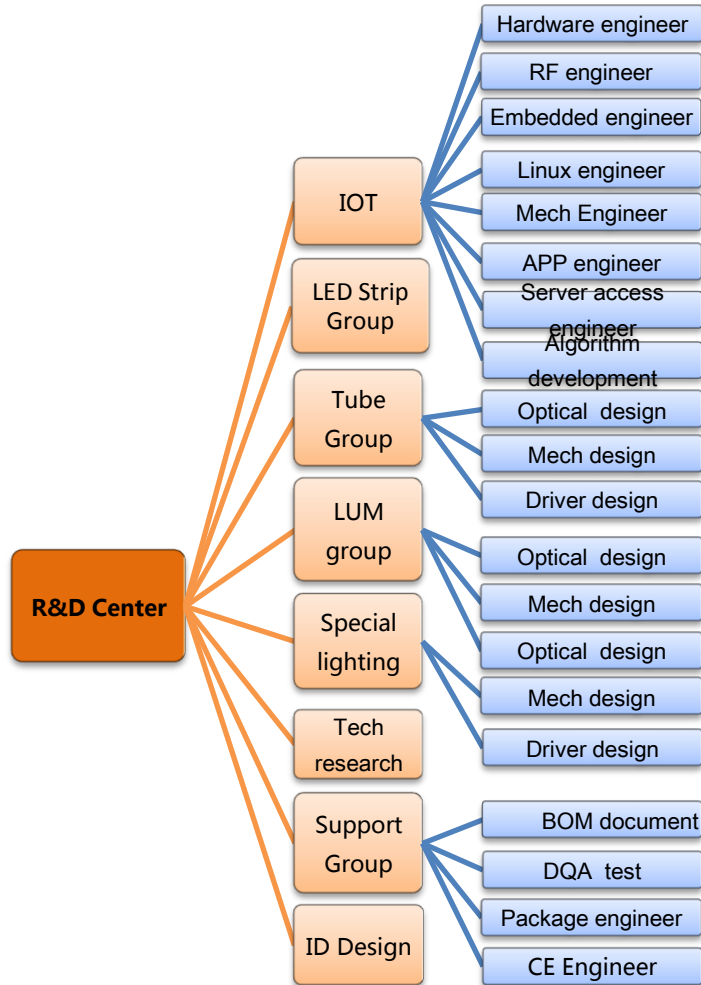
R&D Center

IOT

Hardware engineer

RF engineer

Embedded engineer

Linux engineer

Mech Engineer

APP engineer

Server access engineer

Algorithm development

LED Strip Group

Tube Group

Optical design

Mech design

Driver design

LUM group

Optical design

Mech design

Special lighting

Optical design

Mech design

Driver design

Tech research

Support Group

BOM document

DQA test

Package engineer

CE Engineer

ID Design